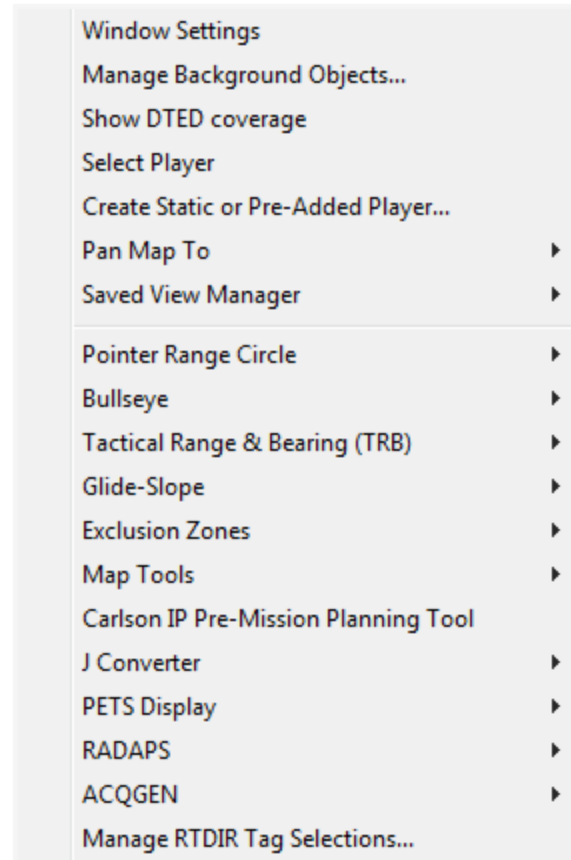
Window Settings
Manage Background Objects...
Show DTED coverage
Select Player
Create Static or Pre-Added Player...
Pan Map To
Saved View Manager

Pointer Range Circle
Bullseye
Tactical Range & Bearing (TRB)
Glide-Slope
Exclusion Zones
Map Tools
Carlson IP Pre-Mission Planning Tool
J Converter
PETS Display
RADAPS
ACQGEN
Manage RTDIR Tag Selections...